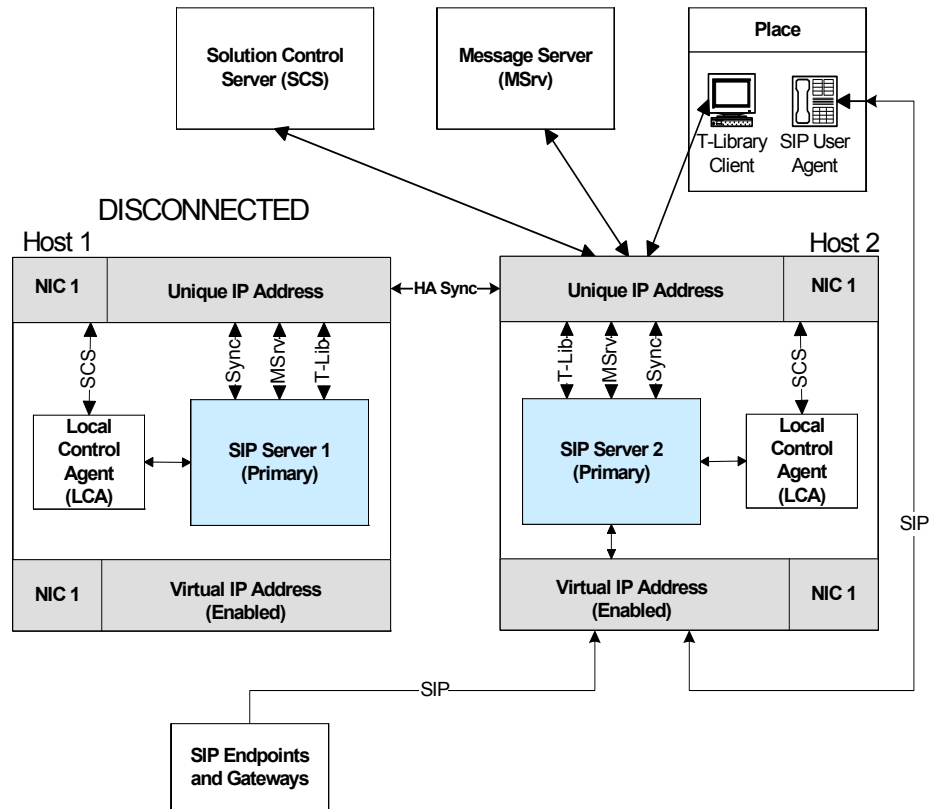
Solution Control Server (SCS)

Message Server (MSrv)

Place

T-Library Client

SIP User Agent

DISCONNECTED

Host 1

NIC 1

Unique IP Address

HA Sync

SCS

Sync

MSrv

T-Lib

Local Control Agent (LCA)

SIP Server 1 (Primary)

NIC 1

Virtual IP Address (Enabled)

Host 2

Unique IP Address

NIC 1

T-Lib

MSrv

Sync

SCS

SIP Server 2 (Primary)

Local Control Agent (LCA)

SIP

Virtual IP Address (Enabled)

NIC 1

SIP

SIP Endpoints and Gateways